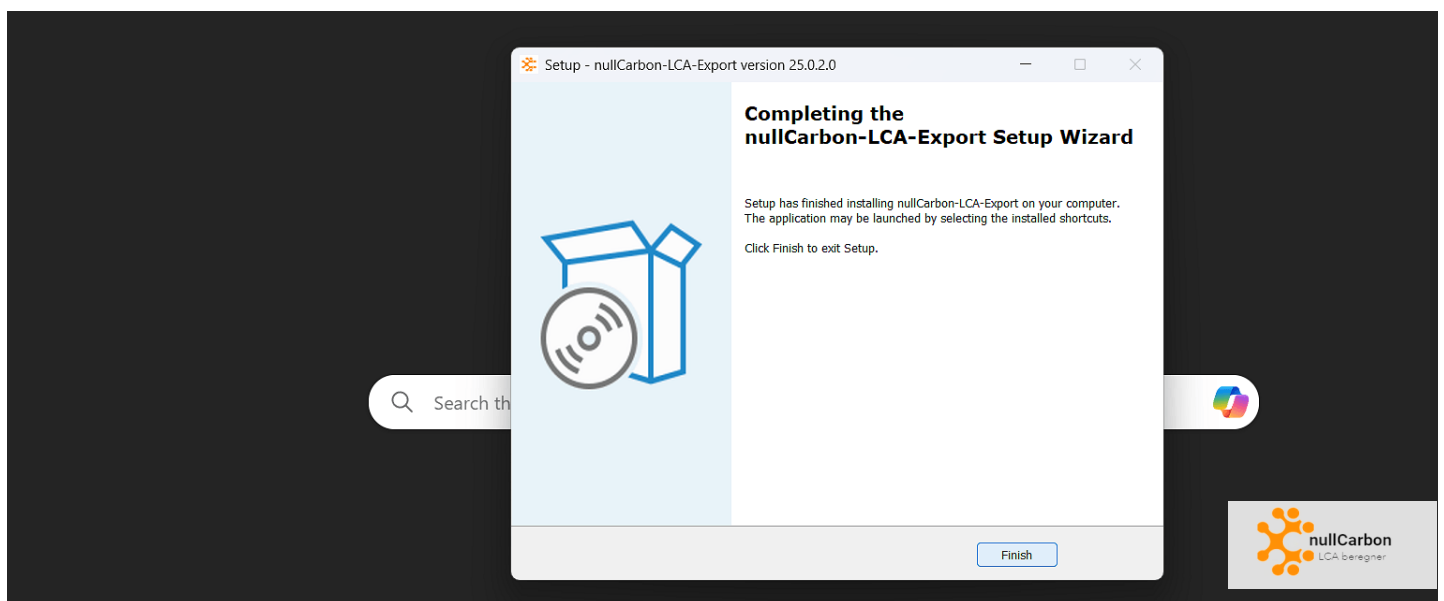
Setup - nullCarbon-LCA-Export version 25.0.2.0

Completing the nullCarbon-LCA-Export Setup Wizard

Setup has finished installing nullCarbon-LCA-Export on your computer. The application may be launched by selecting the installed shortcuts.

Click Finish to exit Setup.

Search th

Finish

nullCarbon
LCA beregner